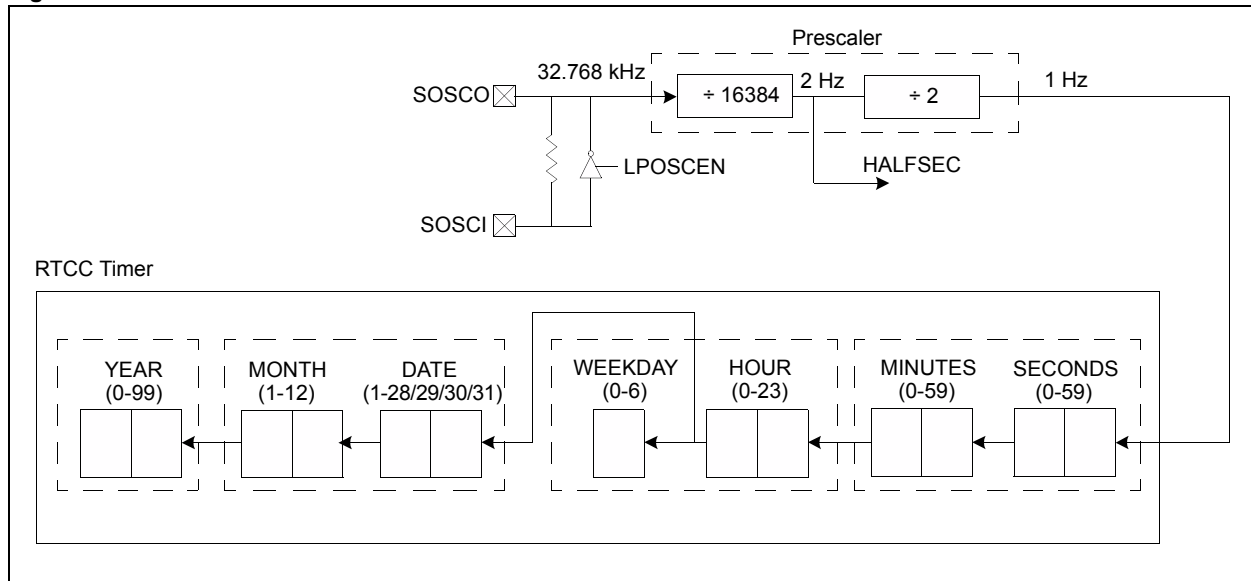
Prescaler

32.768 kHz

SOSCO

÷ 16384

2 Hz

÷ 2

1 Hz

LPOSCEN

HALFSEC

SOSCI

RTCC Timer

YEAR
(0-99)

MONTH
(1-12)

DATE
(1-28/29/30/31)

WEEKDAY
(0-6)

HOUR
(0-23)

MINUTES
(0-59)

SECONDS
(0-59)